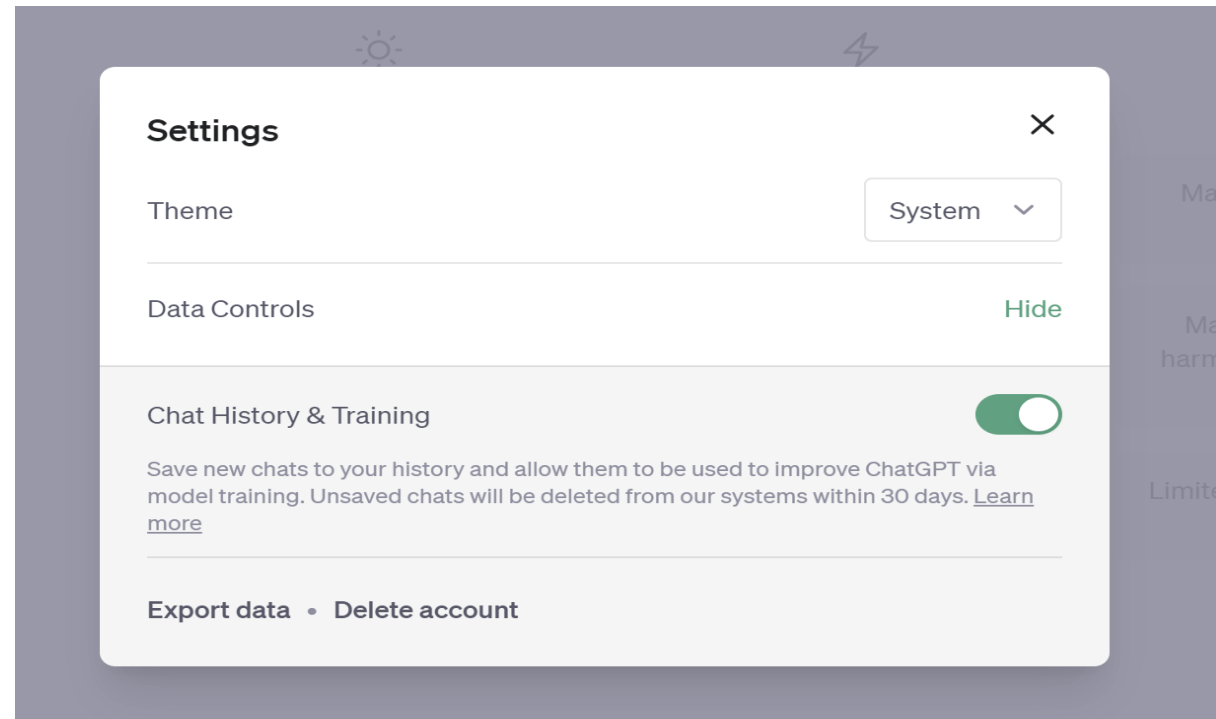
Settings

×

Theme

System

Data Controls

Hide

Chat History & Training

Save new chats to your history and allow them to be used to improve ChatGPT via model training. Unsaved chats will be deleted from our systems within 30 days. Learn more

Export data • Delete account

Ma

Ma
harm

Limite